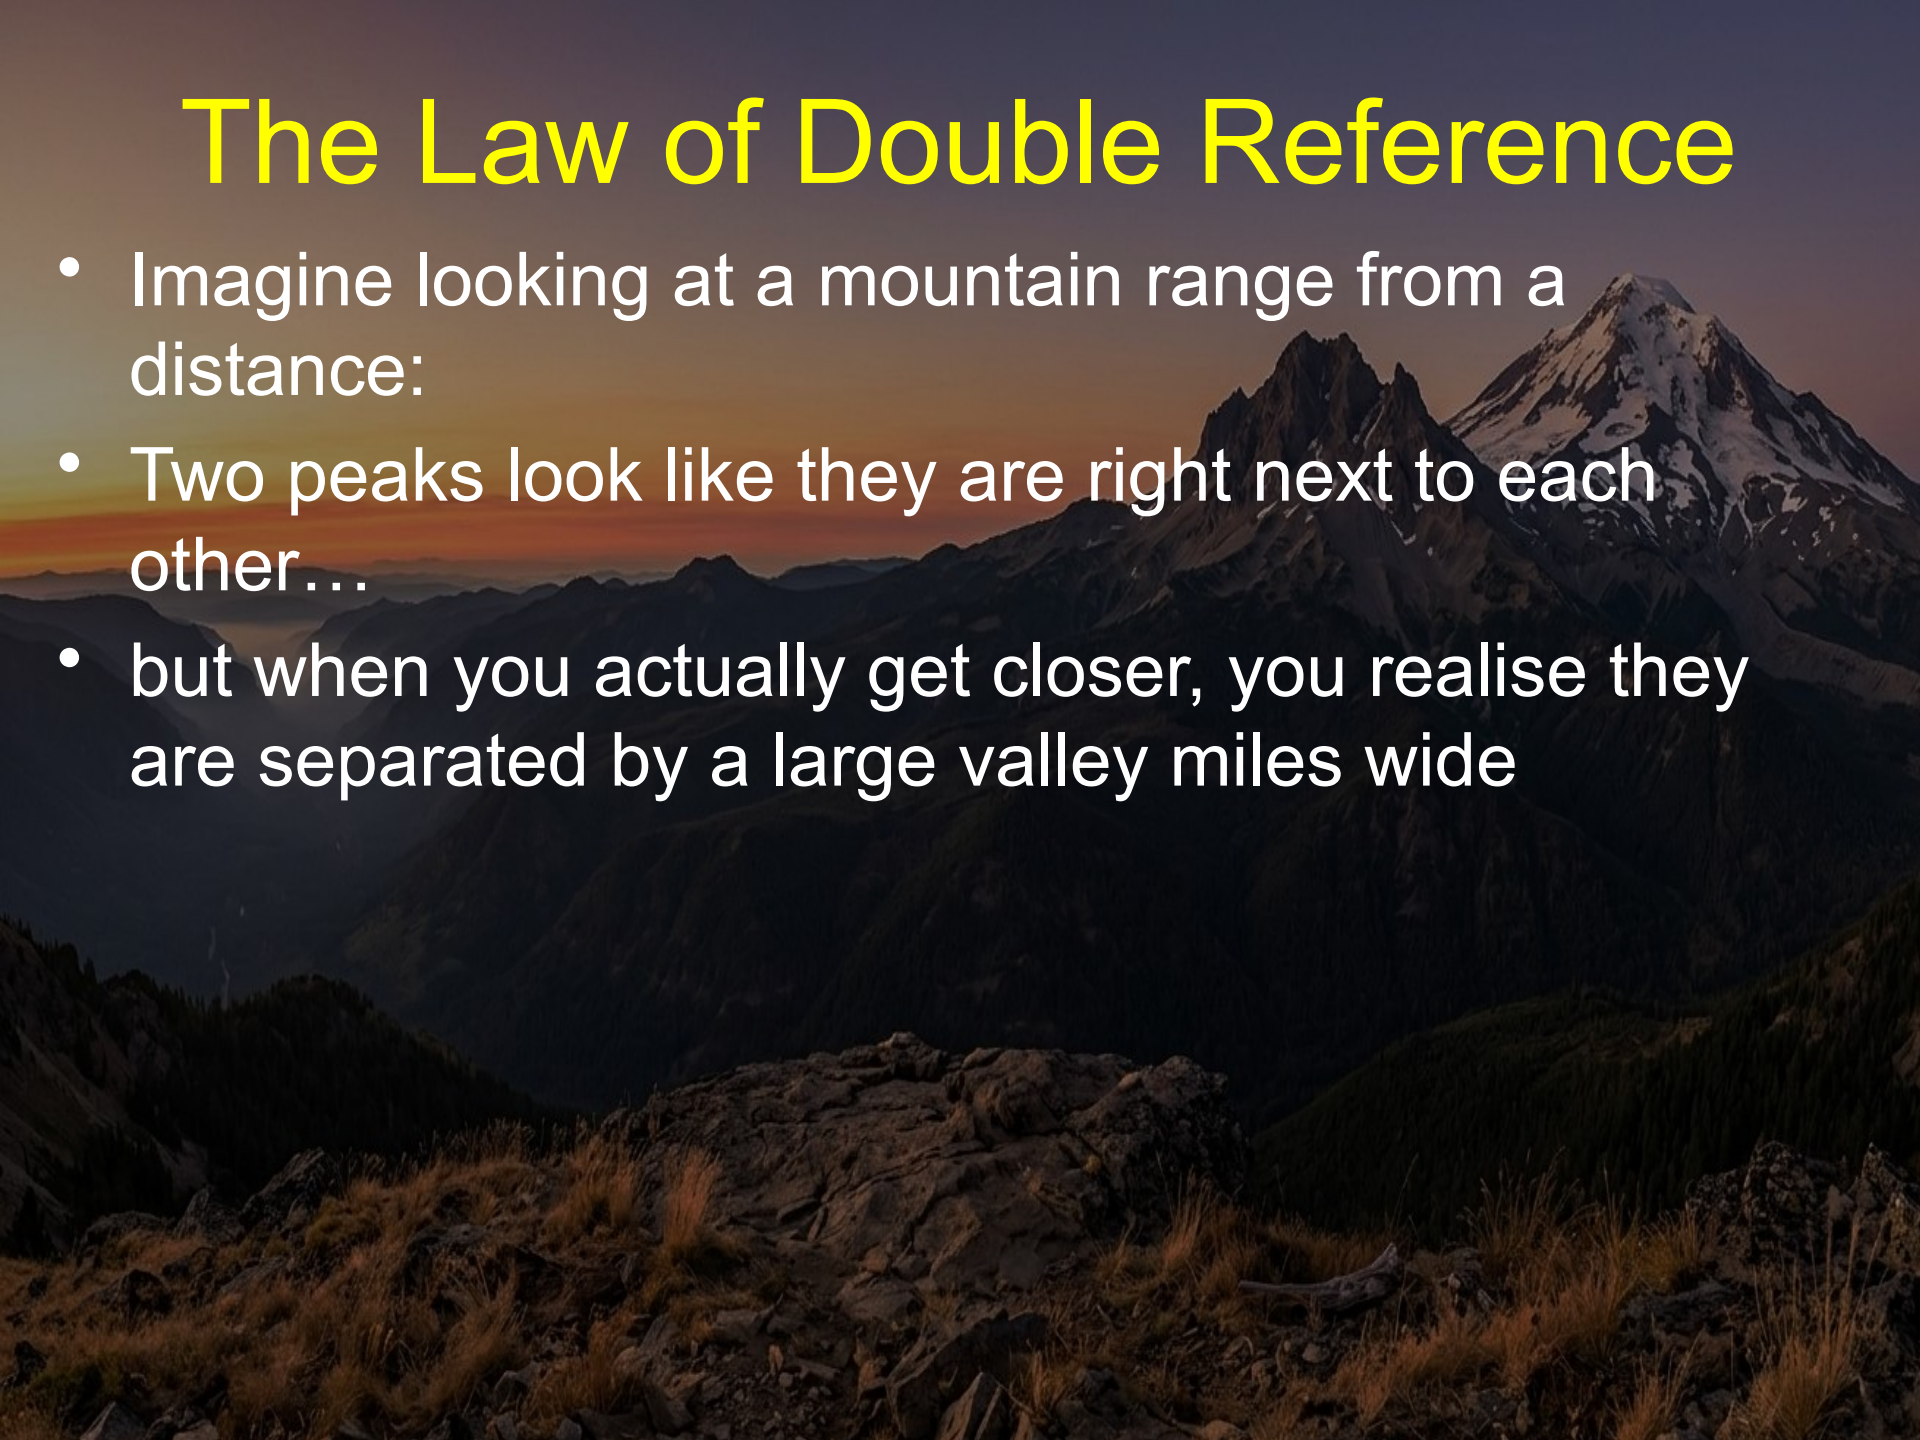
The Law of Double Reference

- Imagine looking at a mountain range from a distance:
- Two peaks look like they are right next to each other…
- but when you actually get closer, you realise they are separated by a large valley miles wide